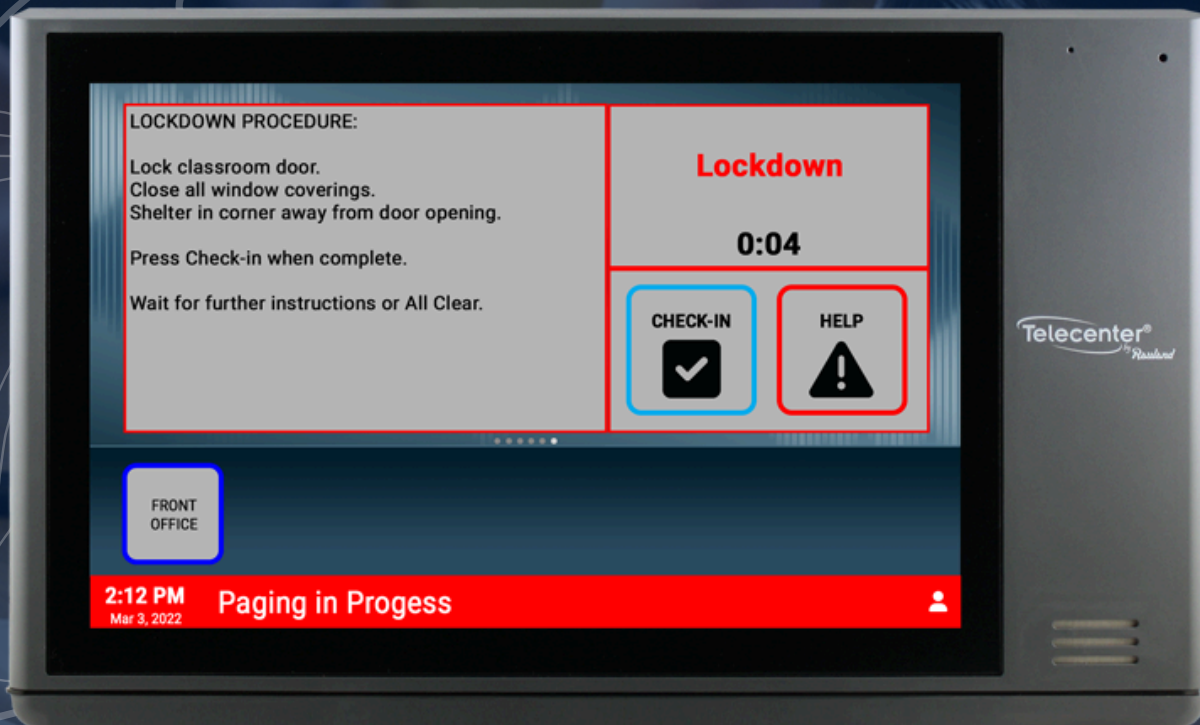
LOCKDOWN PROCEDURE:

Lock classroom door.
Close all window coverings.
Shelter in corner away from door opening.

Press Check-in when complete.

Wait for further instructions or All Clear.

Lockdown

0:04

CHECK-IN

HELP

Telecenter® by Rauland

FRONT OFFICE

2:12 PM
Mar 3, 2022

Paging in Progess